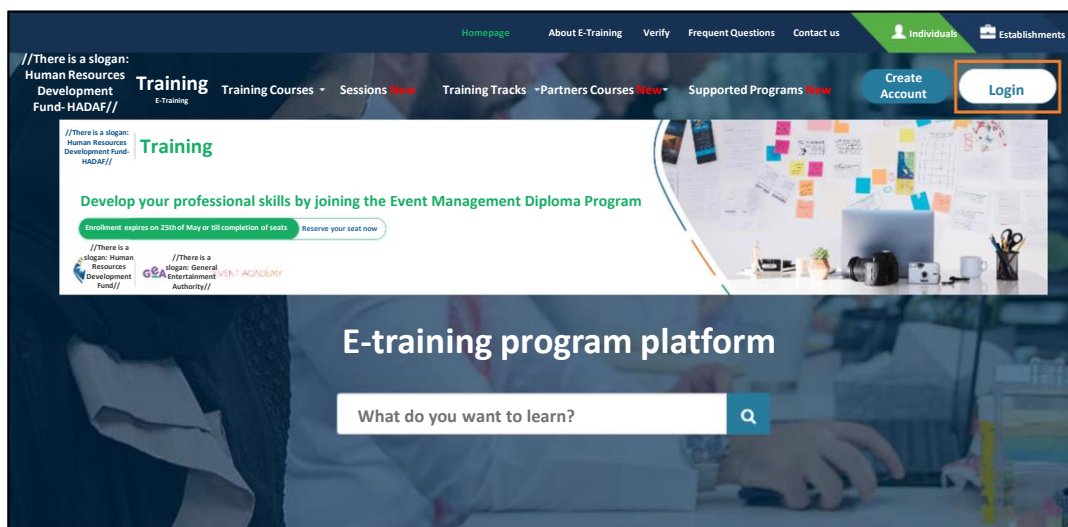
Homepage About E-Training Verify Frequent Questions Contact us Individuals Establishments

//There is a slogan: Human Resources Development Fund- HADAF//

Training
E-Training

Training Courses Sessions New Training Tracks Partners Courses New Supported Programs New

Create Account

Login

//There is a slogan: Human Resources Development Fund- HADAF//

Training

Develop your professional skills by joining the Event Management Diploma Program

Enrollment expires on 25th of May or till completion of seats

Reserve your seat now

//There is a slogan: Human Resources Development Fund//

//There is a slogan: General Entertainment Authority//

GEA

VENT ACADEMY

E-training program platform

What do you want to learn?